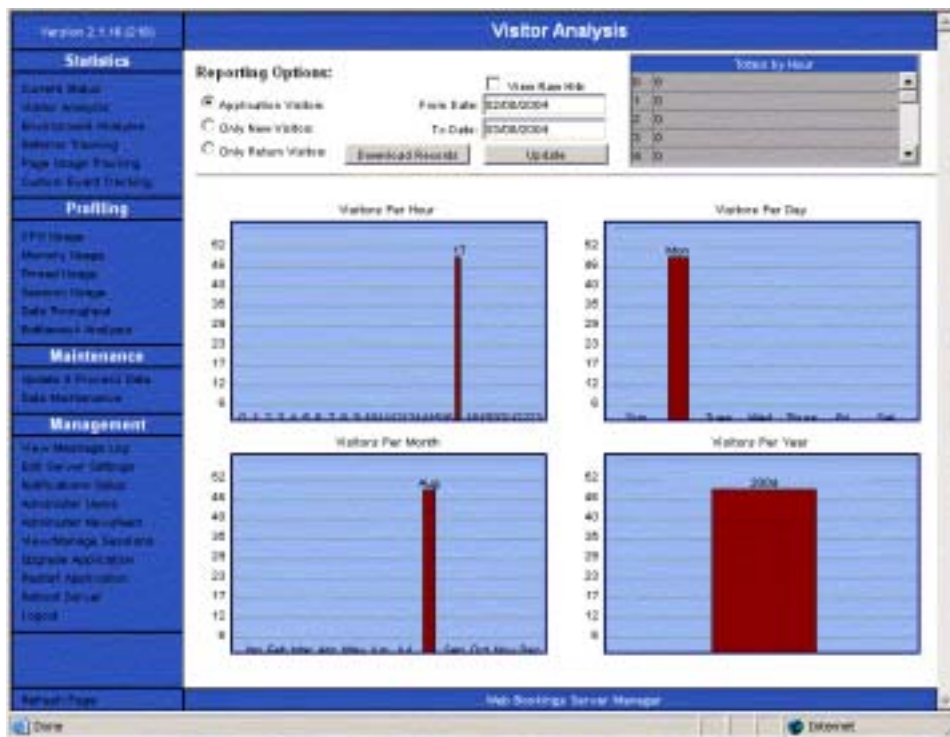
Version 2.1.16 (2.10)

Statistics

Current Status
Visitor Analysis
Environment Analysis
Referrer Tracking
Page Usage Tracking
Custom Event Tracking

Profiling

CPU Usage
Memory Usage
Thread Usage
Session Usage
Data Throughput
Bottleneck Analysis

Maintenance

Update & Process Data
Data Maintenance

Management

View Message Log
Edit Server Settings
Notifications Setup
Administer Users
Administer Newsfeed
View/Manage Sessions
Upgrade Application
Restart Application
Reboot Server
Logout

Refresh Page

Visitor Analysis

Reporting Options:

Application Visitors
Only New Visitors
Only Return Visitors

View Raw Hits
From Date: 02/08/2004
To Date: 03/08/2004

Download Records
Update

Totals by Hour

| | |
|---|---|
| 0 | 0 |
| 1 | 0 |
| 2 | 0 |
| 3 | 0 |
| 4 | 0 |

Visitors Per Hour

52
46
40
35
29
23
17
12
6

17

0 1 2 3 4 5 6 7 8 9 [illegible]

Visitors Per Day

52
46
40
35
29
23
17
12
6

Mon

Sun Tues Wed Thurs Fri Sat

Visitors Per Month

52
46
40
35
29
23
17
12
6

Aug

Jan Feb Mar Apr May Jun Jul Sept Oct Nov Dec

Visitors Per Year

52
46
40
35
29
23
17
12
6

2004

Web Bookings Server Manager

Done

Internet